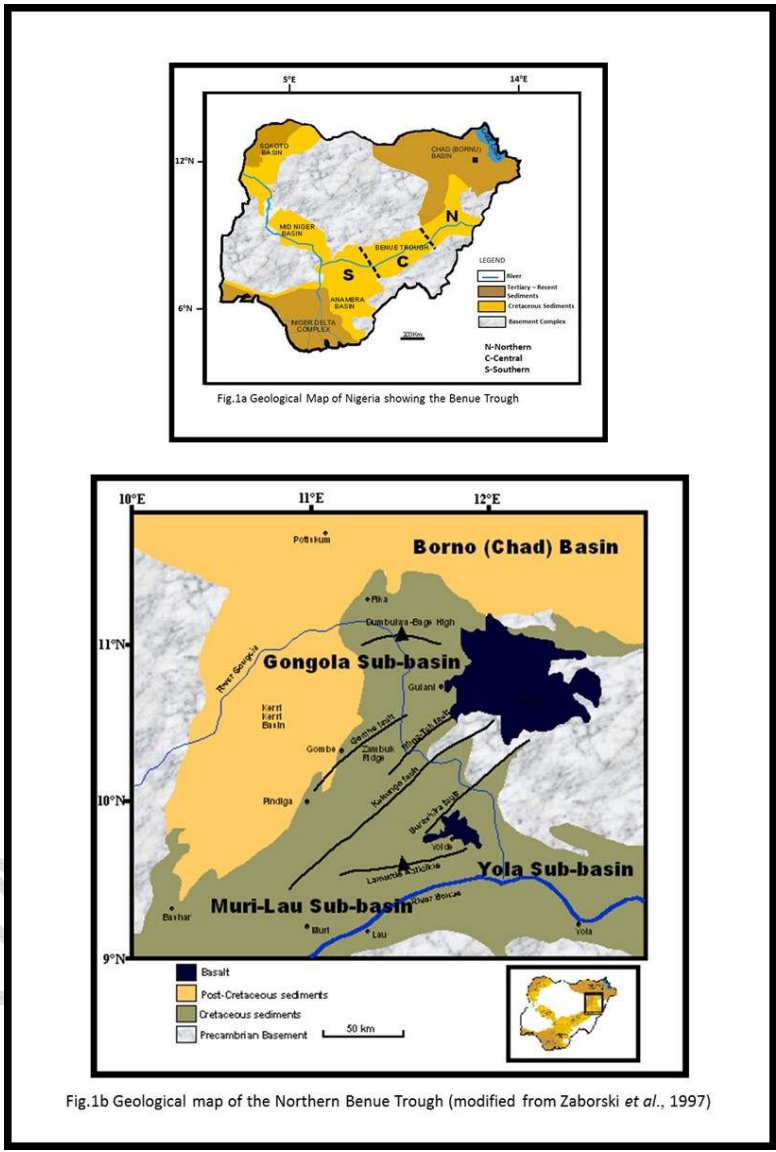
5°E

14°E

12°N

6°N

SOKOTO BASIN

CHAD (BORNU) BASIN

Lake Chad

MID NIGER BASIN

BENUE TROUGH

N

C

S

ANAMBRA BASIN

NIGER DELTA COMPLEX

200Km

LEGEND

River

Tertiary – Recent Sediments

Cretaceous Sediments

Basement Complex

N-Northern
C-Central
S-Southern

Fig.1a Geological Map of Nigeria showing the Benue Trough

10°E

11°E

12°E

11°N

10°N

9°N

Potiskum

Borno (Chad) Basin

Pika

Dumbulwa-Bage High

Gongola Sub-basin

River Gongola

Kerri Kerri Basin

Gulani

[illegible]

Gombe

Gombe fault

Zambuk Ridge

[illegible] fault

Kaltungo fault

Pindiga

Burashika fault

Yolde

Yola Sub-basin

Lamurde Anticline

Muri-Lau Sub-basin

River Benue

Bashar

Muri

Lau

Yola

Basalt

Post-Cretaceous sediments

Cretaceous sediments

Precambrian Basement

50 km

Fig.1b Geological map of the Northern Benue Trough (modified from Zaborski et al., 1997)